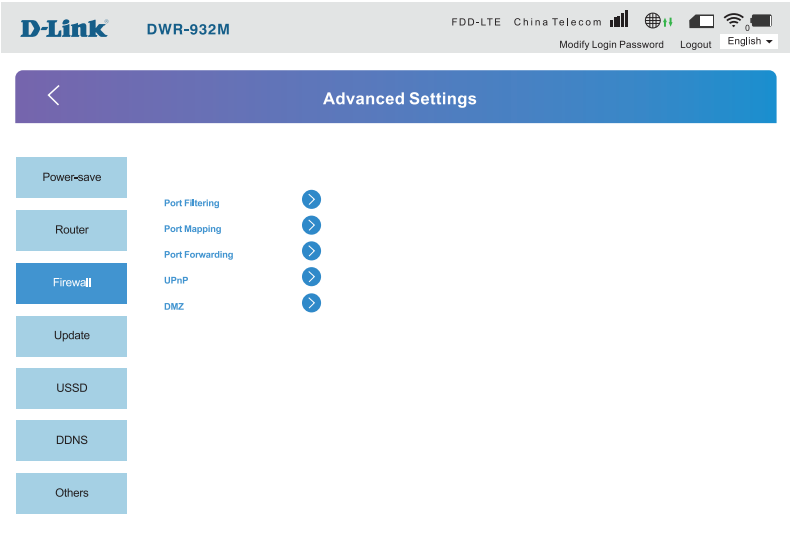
D-Link DWR-932M

FDD-LTE China Telecom

0

Modify Login Password Logout English

Advanced Settings

Power-save

Router

Firewall

Update

USSD

DDNS

Others

Port Filtering

Port Mapping

Port Forwarding

UPnP

DMZ